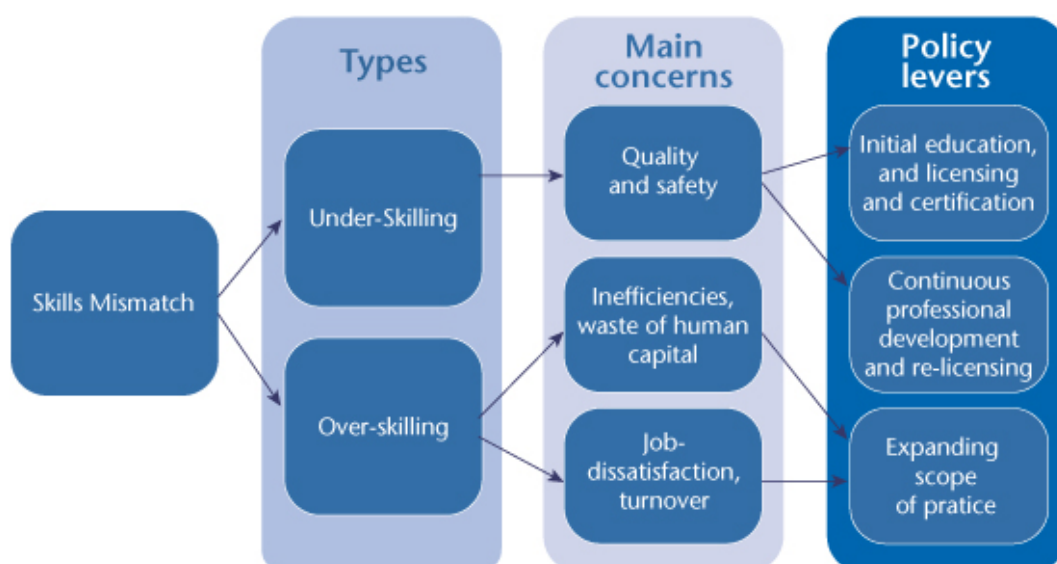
Skills Mismatch

Types

Under-Skilling

Over-skilling

Main concerns

Quality and safety

Inefficiencies, waste of human capital

Job-dissatisfaction, turnover

Policy levers

Initial education, and licensing and certification

Continuous professional development and re-licensing

Expanding scope of pratice